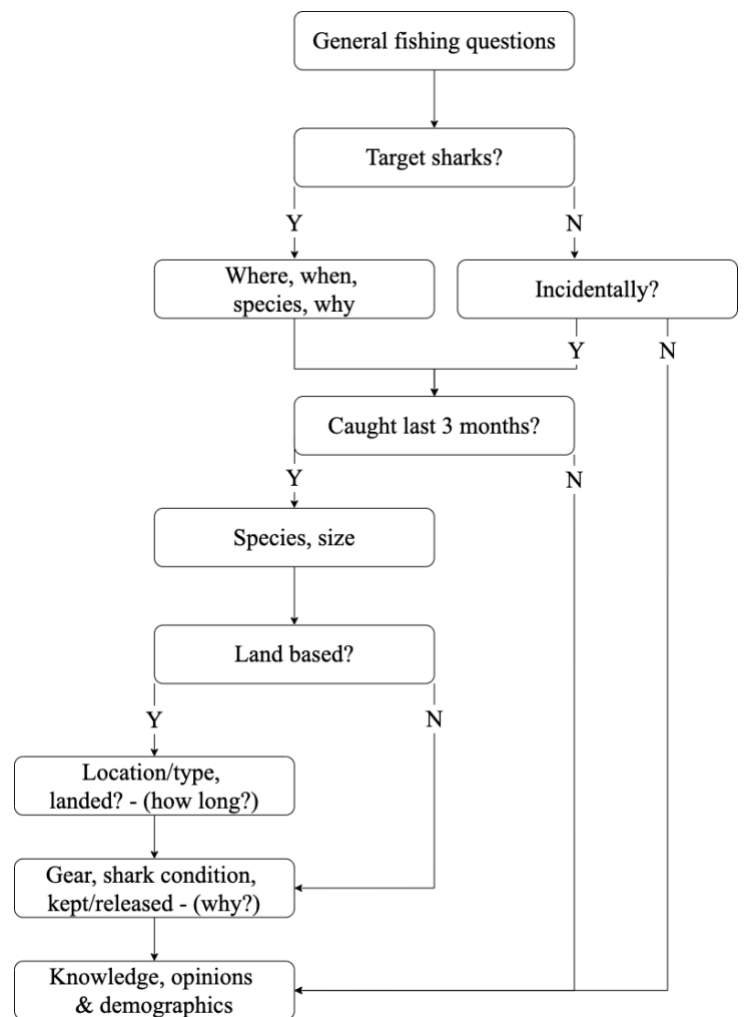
General fishing questions

Target sharks?

Y

N

Where, when, species, why

Incidentally?

Y

N

Caught last 3 months?

Y

N

Species, size

Land based?

Y

N

Location/type, landed? - (how long?)

Gear, shark condition, kept/released - (why?)

Knowledge, opinions & demographics